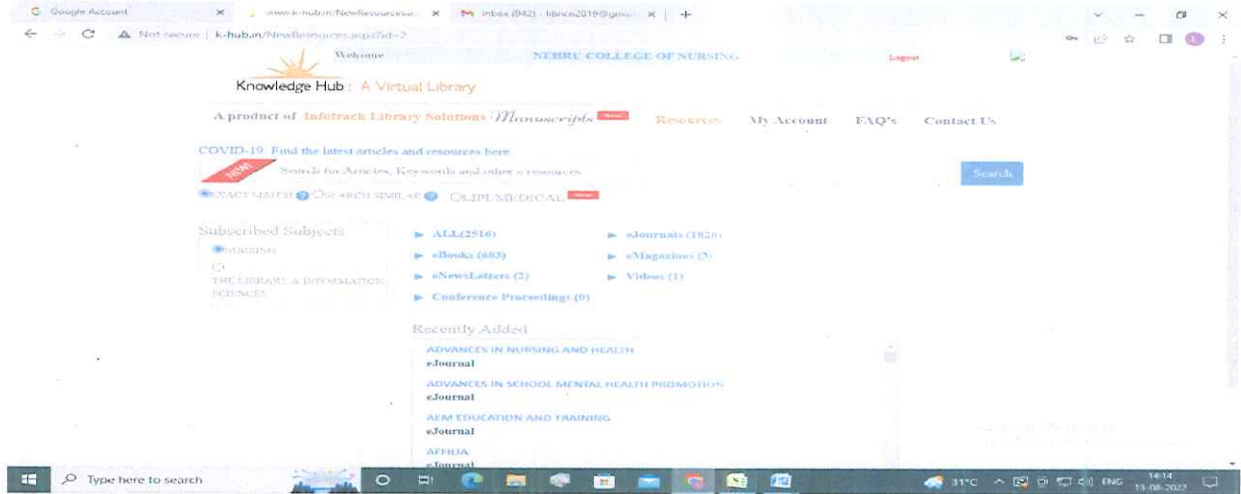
Google Account × www.k-hub.in/NewResources... × Inbox (942) - librcn2019@gm... × +

Not secure | k-hub.in/NewResources.aspx?id=2

Welcome NEHRU COLLEGE OF NURSING Logout

Knowledge Hub : A Virtual Library

A product of Infotrack Library Solutions Manuscripts New Resources My Account FAQ's Contact Us

COVID-19: Find the latest articles and resources here.

NEW Search for Articles, Keywords and other e-resources Search

EXACT MATCH SEARCH SIMILAR OLIPI MEDICAL New

Subscribed Subjects

NURSING

THE LIBRARY & INFORMATION SCIENCES

ALL(2516) eJournals (1828)

eBooks (683) eMagazines (5)

eNewsLetters (2) Videos (1)

Conference Proceedings (0)

Recently Added

ADVANCES IN NURSING AND HEALTH
eJournal

ADVANCES IN SCHOOL MENTAL HEALTH PROMOTION
eJournal

AEM EDUCATION AND TRAINING
eJournal

AFRIKA
eJournal

Type here to search

31°C ENG 14:14 13-08-2022